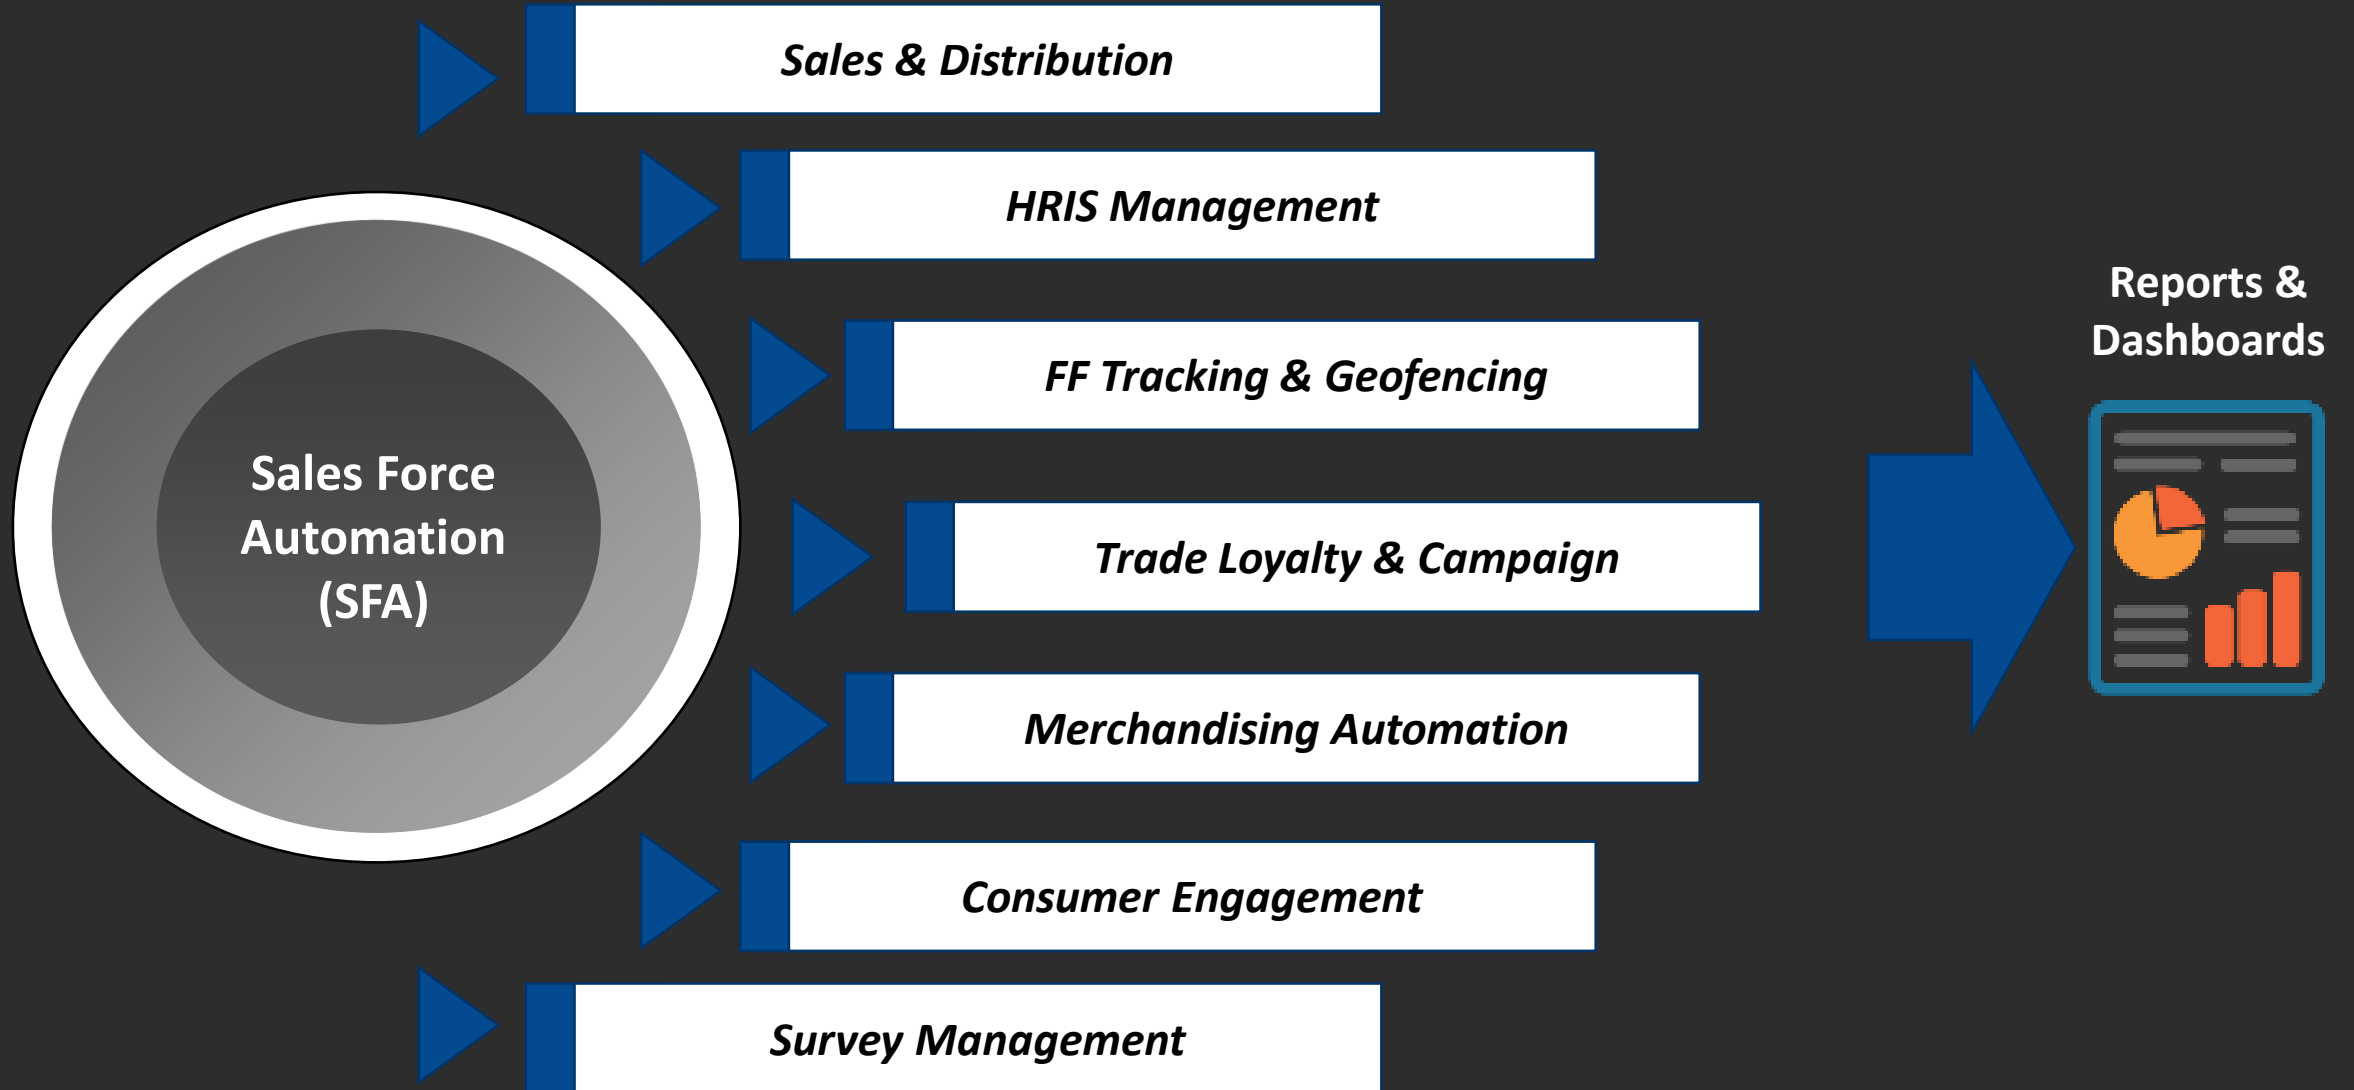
Sales Force Automation (SFA)

Sales & Distribution

HRIS Management

FF Tracking & Geofencing

Trade Loyalty & Campaign

Merchandising Automation

Consumer Engagement

Survey Management

Reports & Dashboards